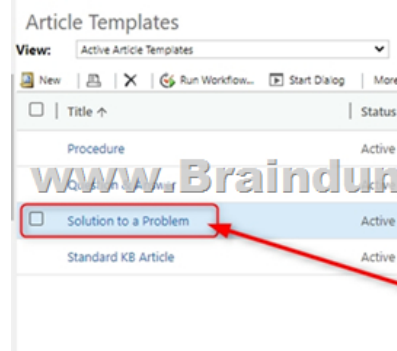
Article Templates
View: Active Article Templates

New | Run Workflow... | Start Dialog | More

Title ↑ | Status
Procedure | Active
Qu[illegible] | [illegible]
Solution to a Problem | Active
Standard KB Article | Active

www.Braindum